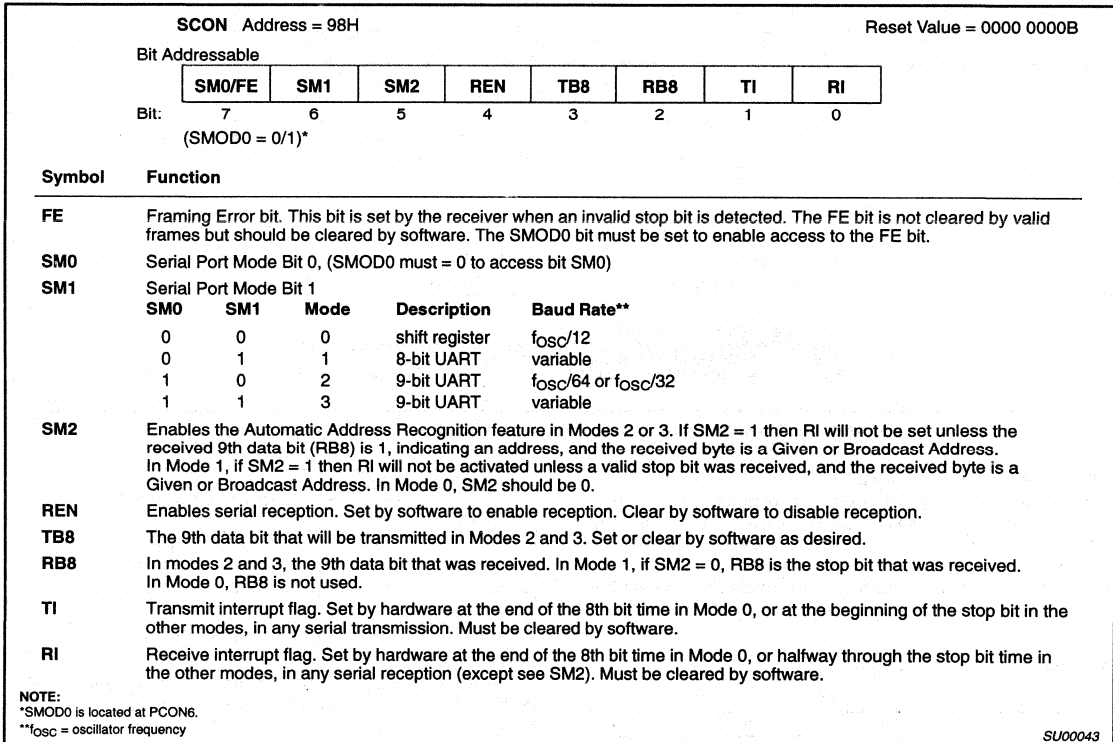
SCON Address = 98H Reset Value = 0000 0000B

Bit Addressable

| SM0/FE | SM1 | SM2 | REN | TB8 | RB8 | TI | RI |
|---|---|---|---|---|---|---|---|
| 7 | 6 | 5 | 4 | 3 | 2 | 1 | 0 |

Bit:

(SMOD0 = 0/1)*

Symbol Function

FE Framing Error bit. This bit is set by the receiver when an invalid stop bit is detected. The FE bit is not cleared by valid frames but should be cleared by software. The SMOD0 bit must be set to enable access to the FE bit.

SM0 Serial Port Mode Bit 0, (SMOD0 must = 0 to access bit SM0)

SM1 Serial Port Mode Bit 1

| SM0 | SM1 | Mode | Description | Baud Rate** |
|---|---|---|---|---|
| 0 | 0 | 0 | shift register | $f_{OSC}/12$ |
| 0 | 1 | 1 | 8-bit UART | variable |
| 1 | 0 | 2 | 9-bit UART | $f_{OSC}/64$ or $f_{OSC}/32$ |
| 1 | 1 | 3 | 9-bit UART | variable |

SM2 Enables the Automatic Address Recognition feature in Modes 2 or 3. If SM2 = 1 then RI will not be set unless the received 9th data bit (RB8) is 1, indicating an address, and the received byte is a Given or Broadcast Address. In Mode 1, if SM2 = 1 then RI will not be activated unless a valid stop bit was received, and the received byte is a Given or Broadcast Address. In Mode 0, SM2 should be 0.

REN Enables serial reception. Set by software to enable reception. Clear by software to disable reception.

TB8 The 9th data bit that will be transmitted in Modes 2 and 3. Set or clear by software as desired.

RB8 In modes 2 and 3, the 9th data bit that was received. In Mode 1, if SM2 = 0, RB8 is the stop bit that was received. In Mode 0, RB8 is not used.

TI Transmit interrupt flag. Set by hardware at the end of the 8th bit time in Mode 0, or at the beginning of the stop bit in the other modes, in any serial transmission. Must be cleared by software.

RI Receive interrupt flag. Set by hardware at the end of the 8th bit time in Mode 0, or halfway through the stop bit time in the other modes, in any serial reception (except see SM2). Must be cleared by software.

NOTE:
*SMOD0 is located at PCON6.
**$f_{OSC}$ = oscillator frequency

SU00043